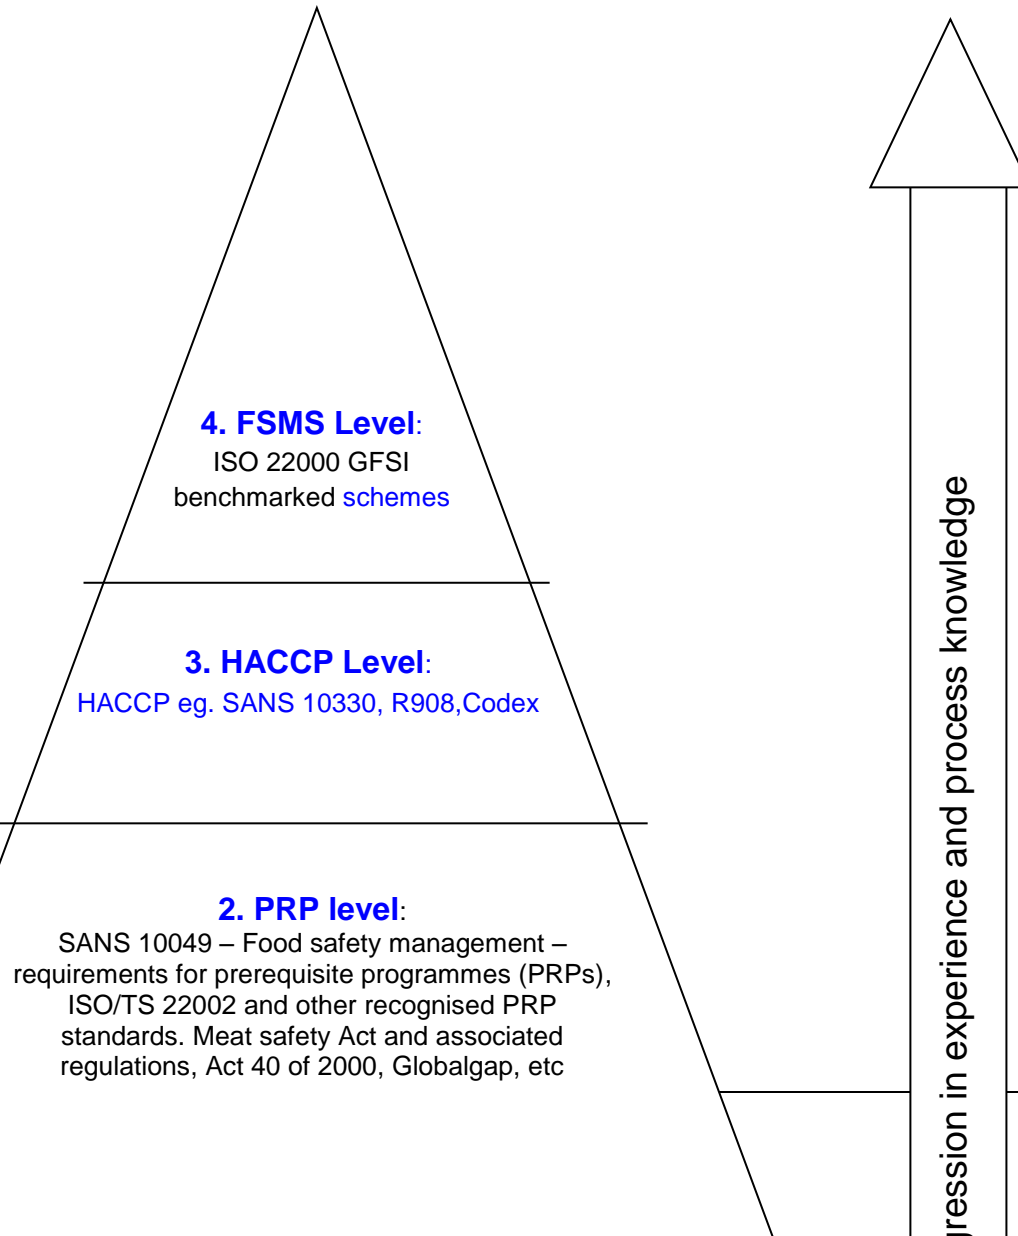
4. FSMS Level:
ISO 22000 GFSI benchmarked schemes

3. HACCP Level:
HACCP eg. SANS 10330, R908,Codex

2. PRP level:
SANS 10049 – Food safety management – requirements for prerequisite programmes (PRPs), ISO/TS 22002 and other recognised PRP standards. Meat safety Act and associated regulations, Act 40 of 2000, Globalgap, etc

gression in experience and process knowledge